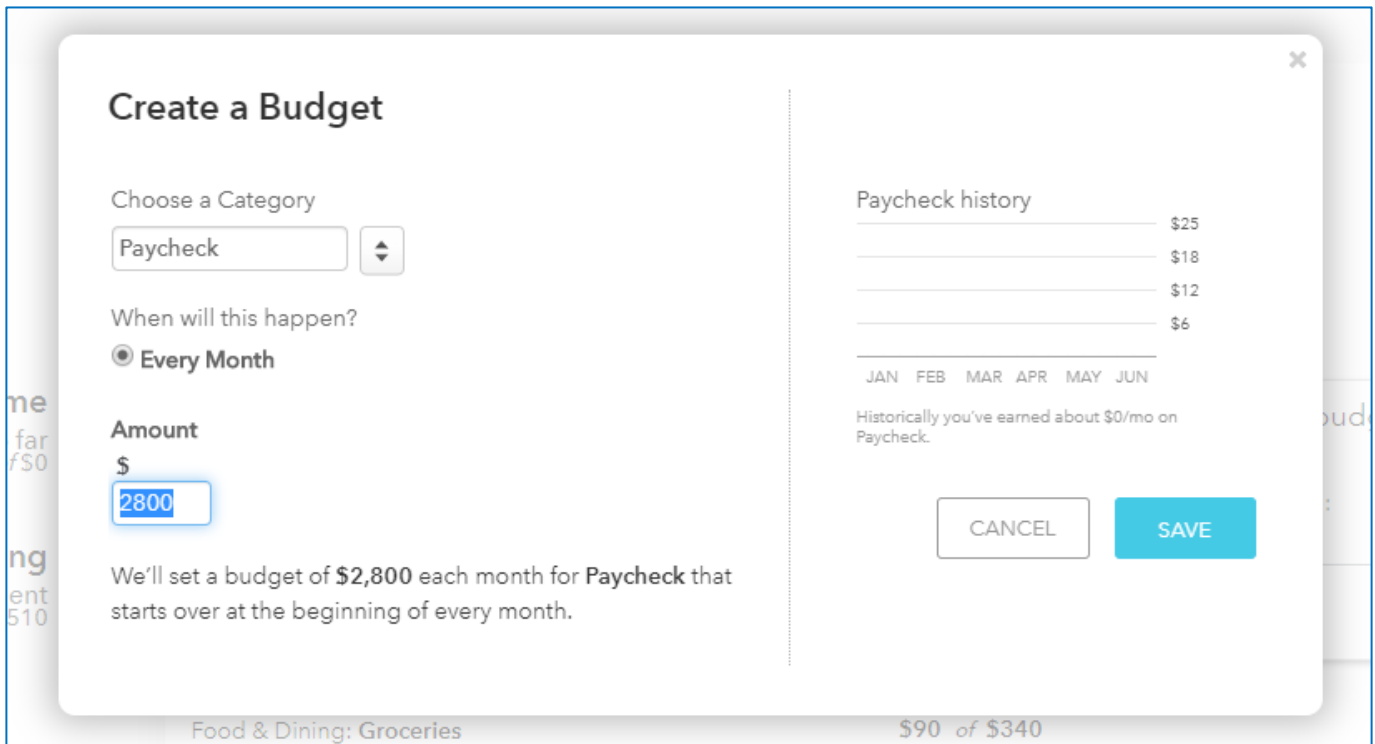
×

Create a Budget

Choose a Category

Paycheck

When will this happen?

Every Month

Amount

$

2800

We'll set a budget of **$2,800** each month for **Paycheck** that starts over at the beginning of every month.

Paycheck history

$25

$18

$12

$6

JAN FEB MAR APR MAY JUN

Historically you've earned about $0/mo on Paycheck.

CANCEL

SAVE

me

far

f$0

ng

ent

510

bud

Food & Dining: Groceries

$90 of $340